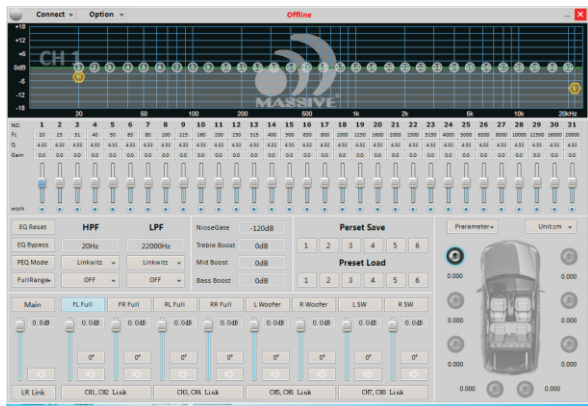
Connect ▾ Option ▾ Offline

+18
+12
+6
0dB
-6
-12
-18

CH 1

20 50 100 200 500 1k 2k 5k 10k 20kHz

MASSIVE

| NO. | 1 | 2 | 3 | 4 | 5 | 6 | 7 | 8 | 9 | 10 | 11 | 12 | 13 | 14 | 15 | 16 | 17 | 18 | 19 | 20 | 21 | 22 | 23 | 24 | 25 | 26 | 27 | 28 | 29 | 30 | 31 |
|---|---|---|---|---|---|---|---|---|---|---|---|---|---|---|---|---|---|---|---|---|---|---|---|---|---|---|---|---|---|---|---|
| Fc | 20 | 25 | 31 | 40 | 50 | 63 | 80 | 100 | 125 | 160 | 200 | 250 | 315 | 400 | 500 | 630 | 800 | 1000 | 1250 | 1600 | 2000 | 2500 | 3150 | 4000 | 5000 | 6300 | 8000 | 10000 | 12500 | 16000 | 20000 |
| Q | 4.32 | 4.32 | 4.32 | 4.32 | 4.32 | 4.32 | 4.32 | 4.32 | 4.32 | 4.32 | 4.32 | 4.32 | 4.32 | 4.32 | 4.32 | 4.32 | 4.32 | 4.32 | 4.32 | 4.32 | 4.32 | 4.32 | 4.32 | 4.32 | 4.32 | 4.32 | 4.32 | 4.32 | 4.32 | 4.32 | 4.32 |
| Gain | 0.0 | 0.0 | 0.0 | 0.0 | 0.0 | 0.0 | 0.0 | 0.0 | 0.0 | 0.0 | 0.0 | 0.0 | 0.0 | 0.0 | 0.0 | 0.0 | 0.0 | 0.0 | 0.0 | 0.0 | 0.0 | 0.0 | 0.0 | 0.0 | 0.0 | 0.0 | 0.0 | 0.0 | 0.0 | 0.0 | 0.0 |

work

EQ Reset
EQ Bypass
PEQ Mode
FullRange

HPF
20Hz
Linkwitz
OFF

LPF
22000Hz
Linkwitz
OFF

NioseGate -120dB
Treble Boost 0dB
Mid Boost 0dB
Bass Boost 0dB

Perset Save
1 2 3 4 5 6
Preset Load
1 2 3 4 5 6

Parameter▾ Unit:cm ▾

Main FL Full FR Full RL Full RR Full L Woofer R Woofer L SW R SW

0.0dB 0.0dB 0.0dB 0.0dB 0.0dB 0.0dB 0.0dB 0.0dB 0.0dB

0° 0° 0° 0° 0° 0° 0° 0°

0.000 0.000 0.000 0.000 0.000 0.000 0.000 0.000

LR Link CH1, CH2 Link CH3, CH4 Link CH5, CH6 Link CH7, CH8 Link